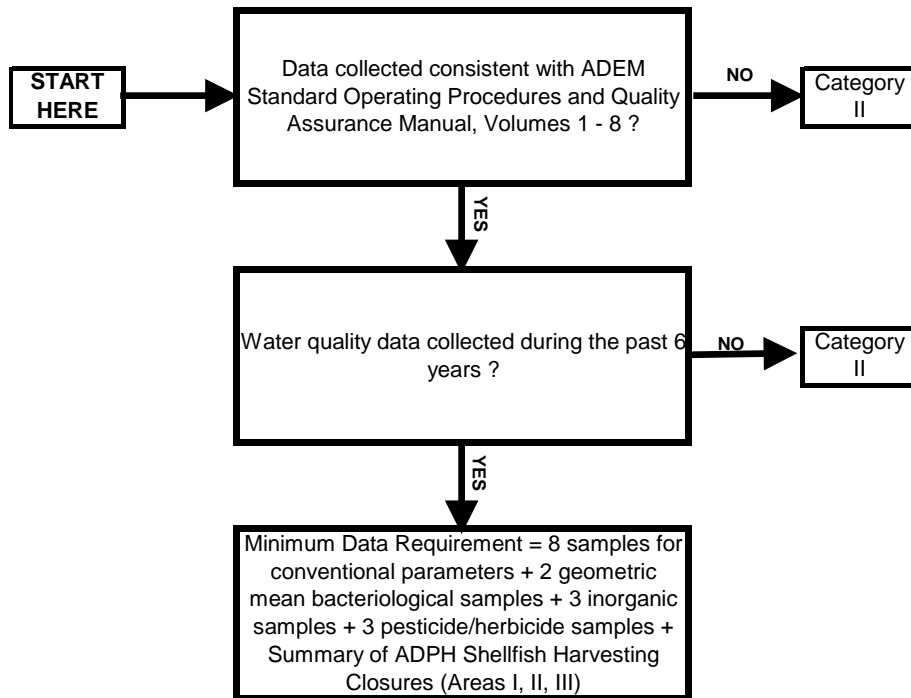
START HERE

Data collected consistent with ADEM Standard Operating Procedures and Quality Assurance Manual, Volumes 1 - 8 ?

NO

Category II

YES

Water quality data collected during the past 6 years ?

NO

Category II

YES

Minimum Data Requirement = 8 samples for conventional parameters + 2 geometric mean bacteriological samples + 3 inorganic samples + 3 pesticide/herbicide samples + Summary of ADPH Shellfish Harvesting Closures (Areas I, II, III)